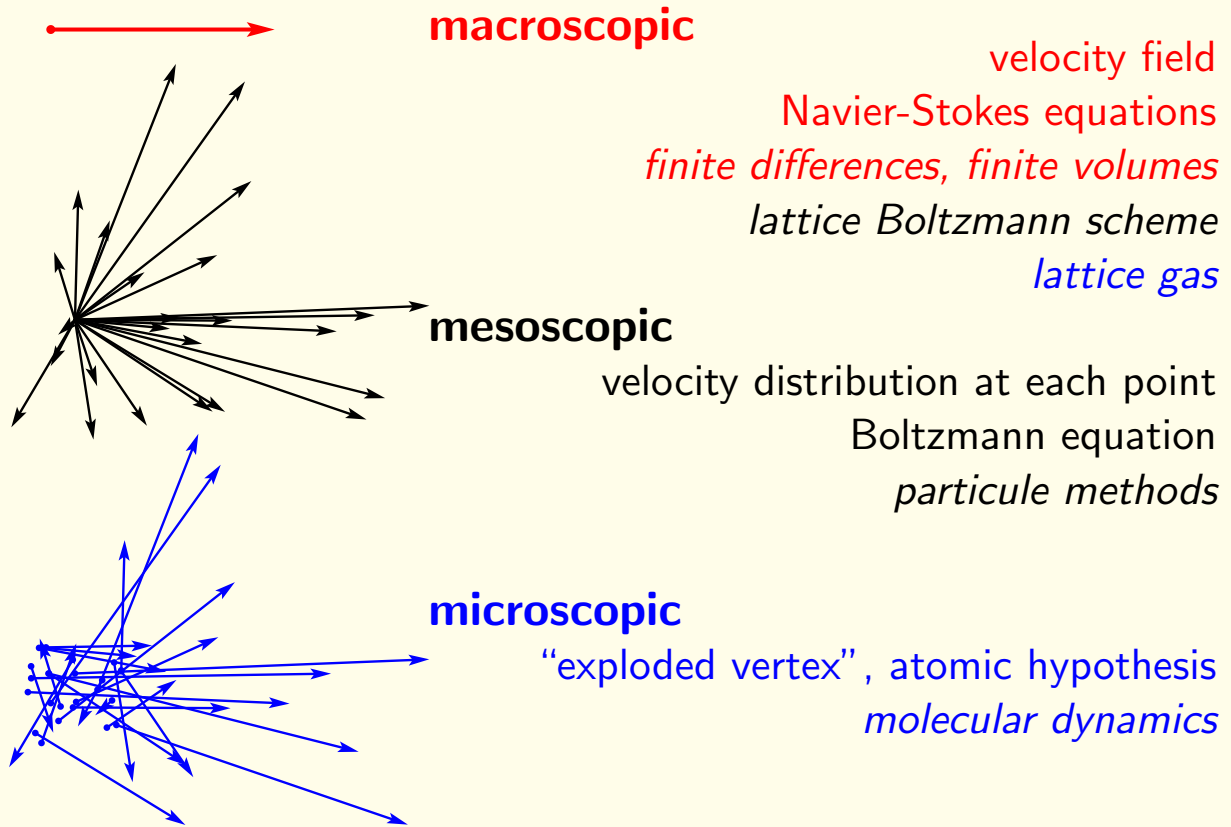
macroscopic

velocity field
Navier-Stokes equations
finite differences, finite volumes
lattice Boltzmann scheme
lattice gas

mesoscopic

velocity distribution at each point
Boltzmann equation
particule methods

microscopic

"exploded vertex", atomic hypothesis
molecular dynamics